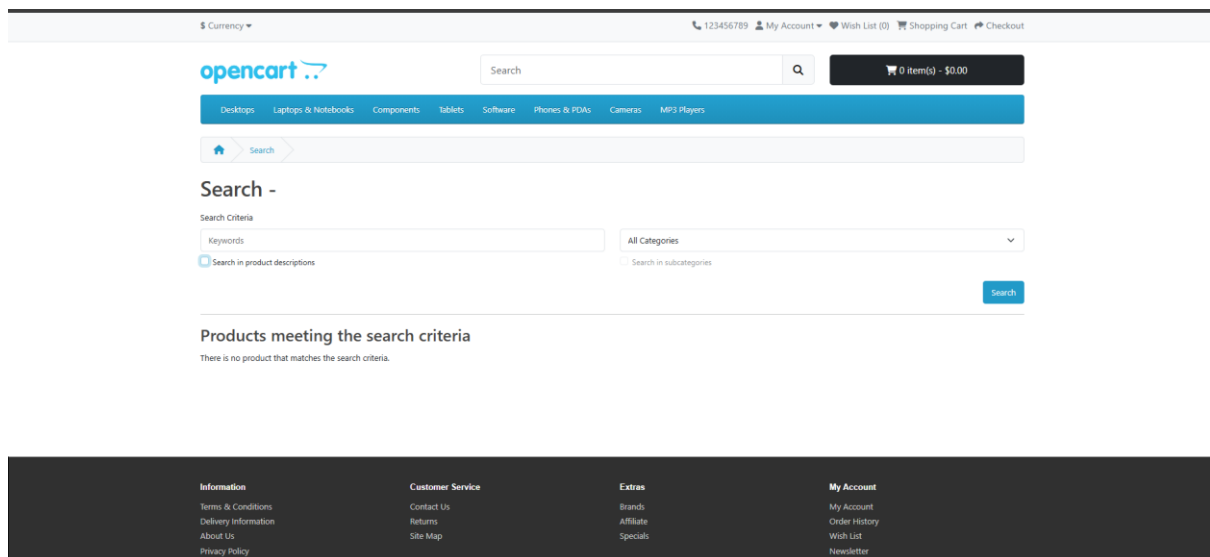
$ Currency ▾

123456789 My Account ▾ Wish List (0) Shopping Cart Checkout

opencart

Search

0 item(s) - $0.00

Desktops Laptops & Notebooks Components Tablets Software Phones & PDAs Cameras MP3 Players

Search

Search -

Search Criteria

Keywords

All Categories

Search in product descriptions

Search in subcategories

Search

Products meeting the search criteria

There is no product that matches the search criteria.

Information
Terms & Conditions
Delivery Information
About Us
Privacy Policy

Customer Service
Contact Us
Returns
Site Map

Extras
Brands
Affiliate
Specials

My Account
My Account
Order History
Wish List
Newsletter